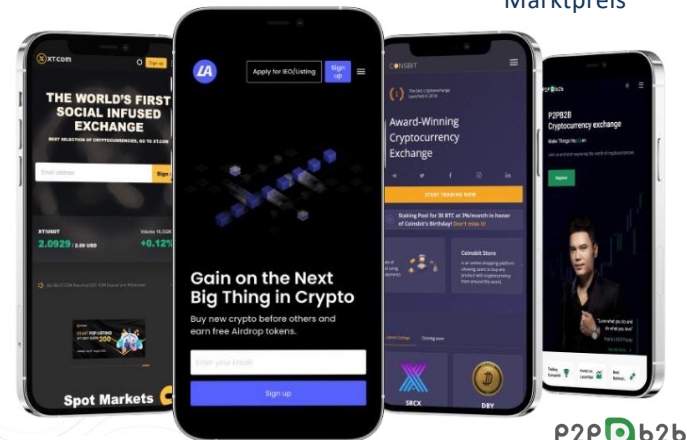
Marktpreis

XT.com
Sign up
THE WORLD'S FIRST SOCIAL INFUSED EXCHANGE
BEST SELECTION OF CRYPTOCURRENCIES, GO TO XT.COM
Email address
Sign
XT/USDT
2.0929 / 2.09 USD
+0.12%
Spot Markets

LA
Apply for IEO/Listing
Sign up
Gain on the Next Big Thing in Crypto
Buy new crypto before others and earn free Airdrop tokens.
Enter your Email
Sign up

COINSBIT
Award-Winning Cryptocurrency Exchange
START TRADING NOW
Staking Pool for 30 BTC at 3%/month in honor of Coinsbit's Birthday! Don't miss it!
Coinsbit Store
Coming soon
SRCX
DBY

P2PB2B
P2PB2B
Cryptocurrency exchange
Register

P2PB2B